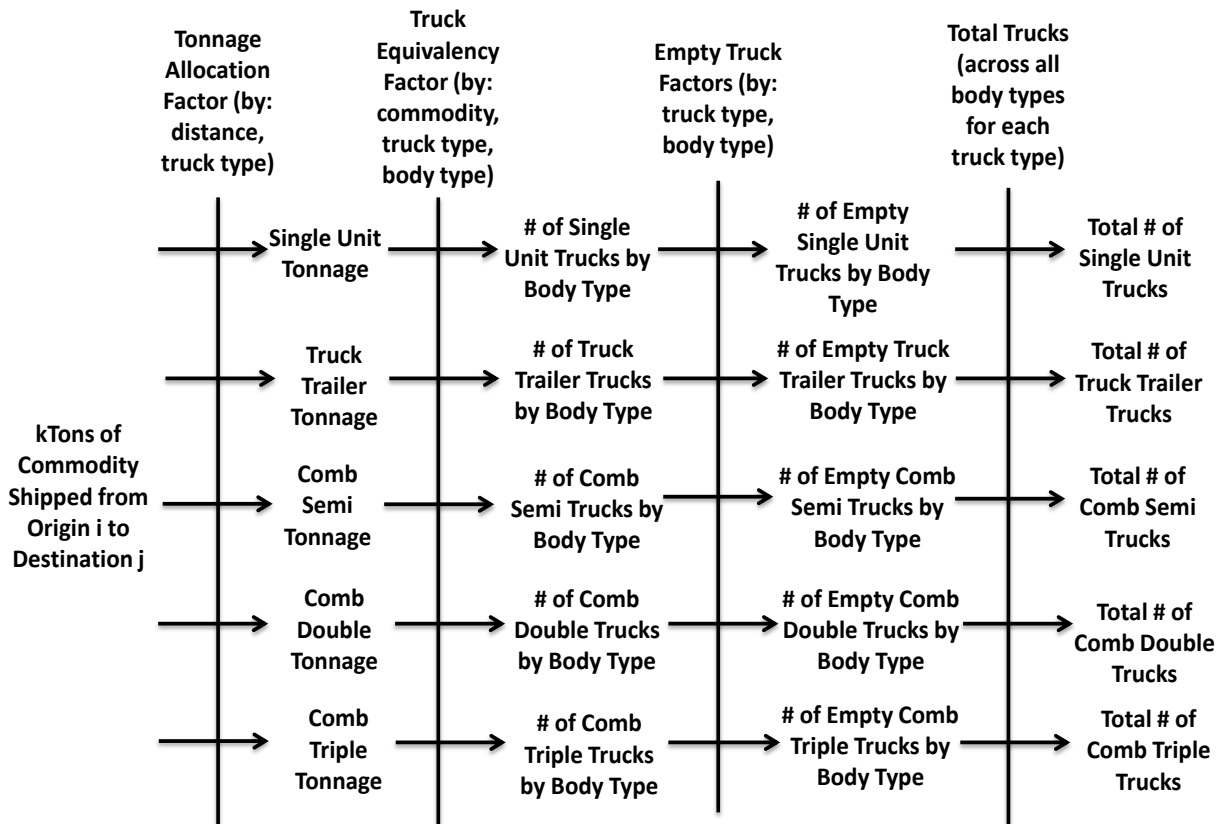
Tonnage Allocation Factor (by: distance, truck type)

Truck Equivalency Factor (by: commodity, truck type, body type)

Empty Truck Factors (by: truck type, body type)

Total Trucks (across all body types for each truck type)

kTons of Commodity Shipped from Origin i to Destination j

Single Unit Tonnage

# of Single Unit Trucks by Body Type

# of Empty Single Unit Trucks by Body Type

Total # of Single Unit Trucks

Truck Trailer Tonnage

# of Truck Trailer Trucks by Body Type

# of Empty Truck Trailer Trucks by Body Type

Total # of Truck Trailer Trucks

Comb Semi Tonnage

# of Comb Semi Trucks by Body Type

# of Empty Comb Semi Trucks by Body Type

Total # of Comb Semi Trucks

Comb Double Tonnage

# of Comb Double Trucks by Body Type

# of Empty Comb Double Trucks by Body Type

Total # of Comb Double Trucks

Comb Triple Tonnage

# of Comb Triple Trucks by Body Type

# of Empty Comb Triple Trucks by Body Type

Total # of Comb Triple Trucks